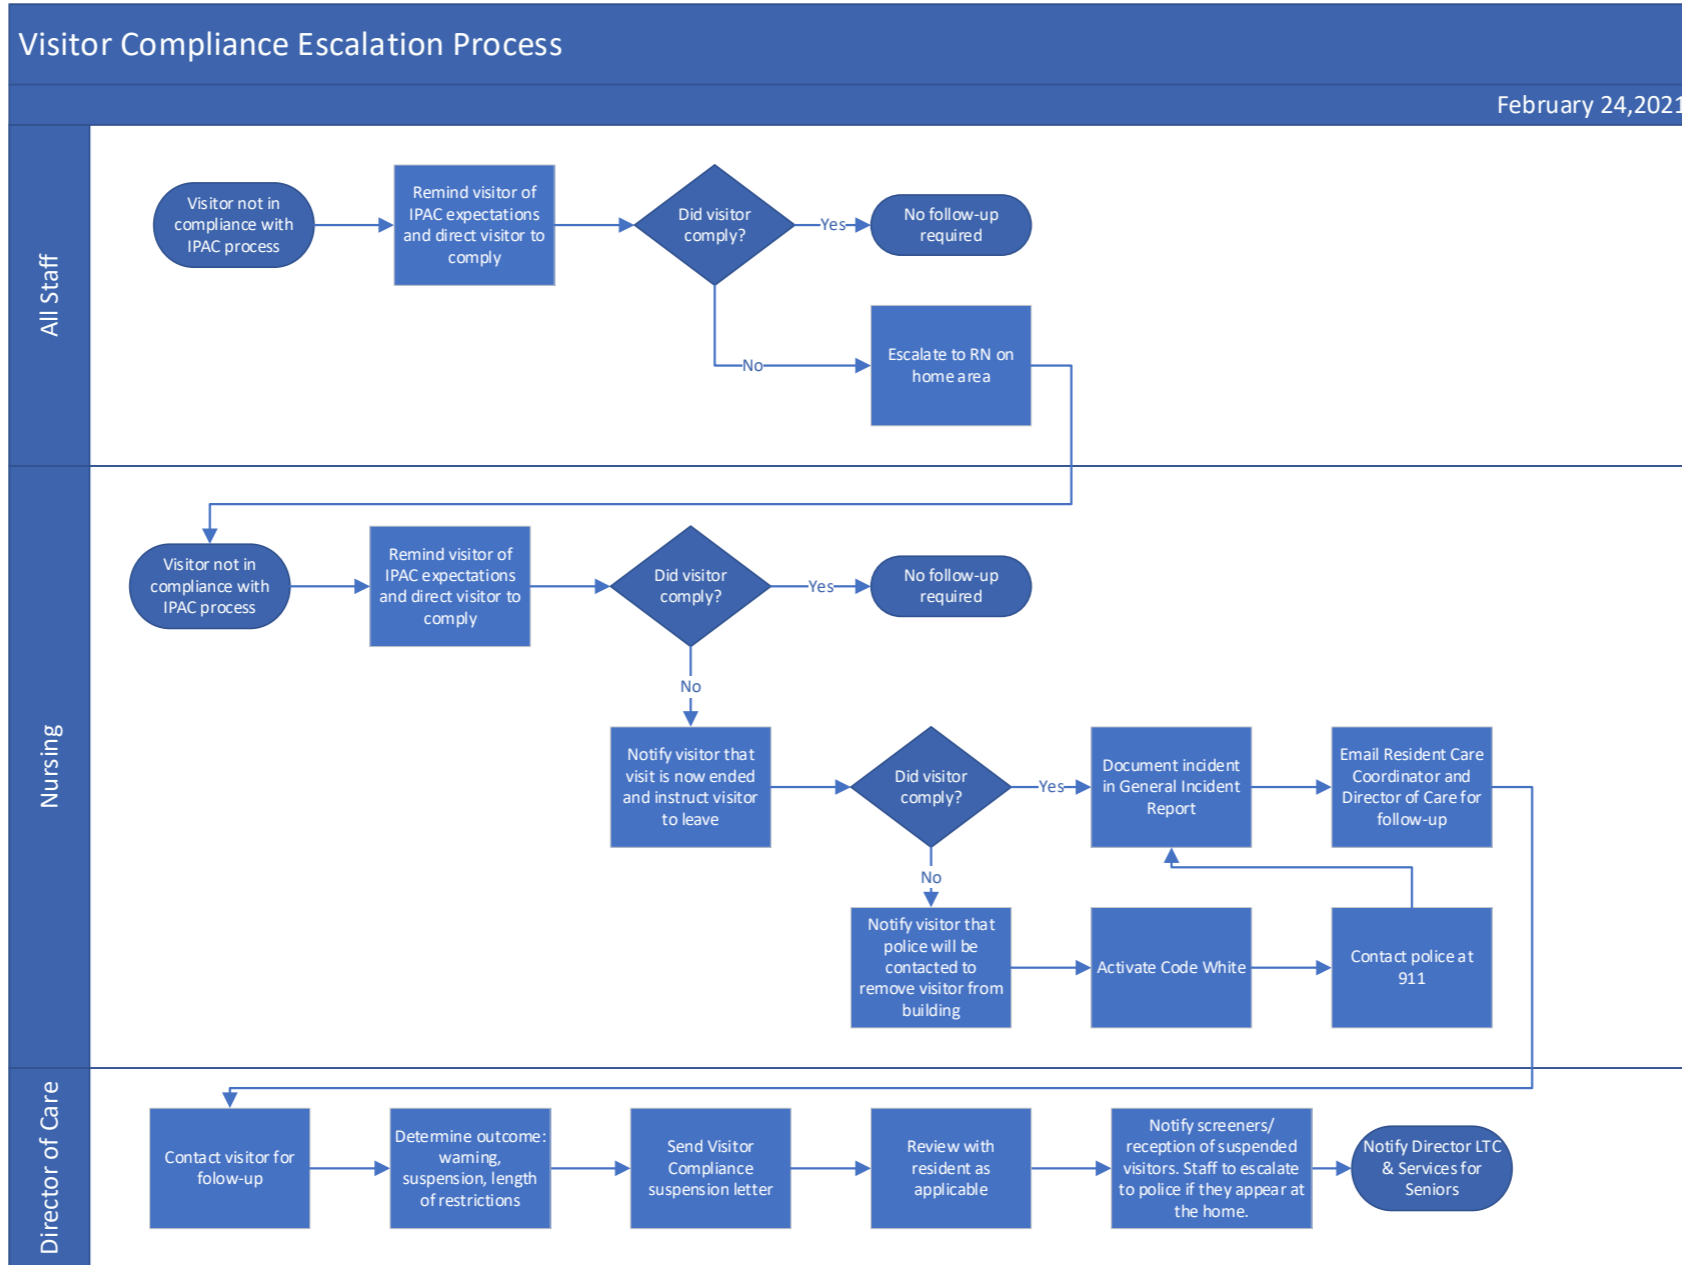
Visitor Compliance Escalation Process

February 24,2021

All Staff

Visitor not in compliance with IPAC process

Remind visitor of IPAC expectations and direct visitor to comply

Did visitor comply?

Yes

No follow-up required

No

Escalate to RN on home area

Nursing

Visitor not in compliance with IPAC process

Remind visitor of IPAC expectations and direct visitor to comply

Did visitor comply?

Yes

No follow-up required

No

Notify visitor that visit is now ended and instruct visitor to leave

Did visitor comply?

Yes

Document incident in General Incident Report

Email Resident Care Coordinator and Director of Care for follow-up

No

Notify visitor that police will be contacted to remove visitor from building

Activate Code White

Contact police at 911

Director of Care

Contact visitor for folow-up

Determine outcome: warning, suspension, length of restrictions

Send Visitor Compliance suspension letter

Review with resident as applicable

Notify screeners/ reception of suspended visitors. Staff to escalate to police if they appear at the home.

Notify Director LTC & Services for Seniors